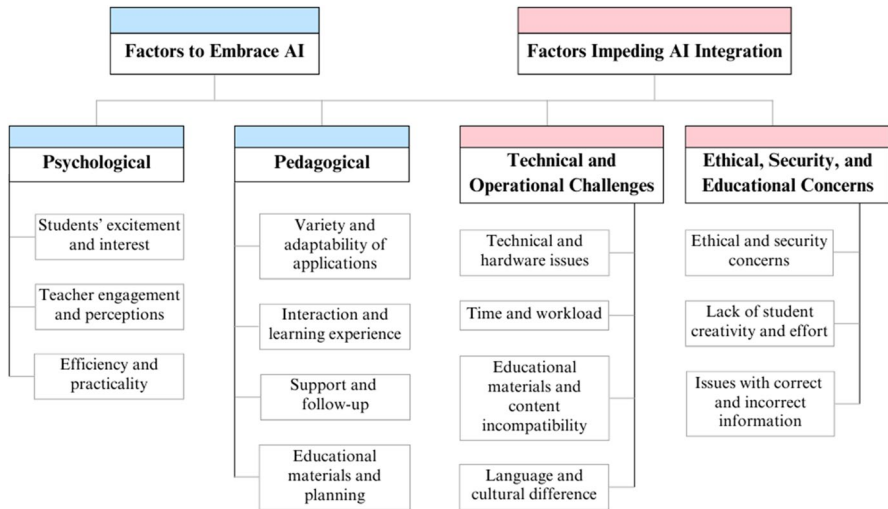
Factors to Embrace AI

Factors Impeding AI Integration

Psychological

Students' excitement and interest

Teacher engagement and perceptions

Efficiency and practicality

Pedagogical

Variety and adaptability of applications

Interaction and learning experience

Support and follow-up

Educational materials and planning

Technical and Operational Challenges

Technical and hardware issues

Time and workload

Educational materials and content incompatibility

Language and cultural difference

Ethical, Security, and Educational Concerns

Ethical and security concerns

Lack of student creativity and effort

Issues with correct and incorrect information